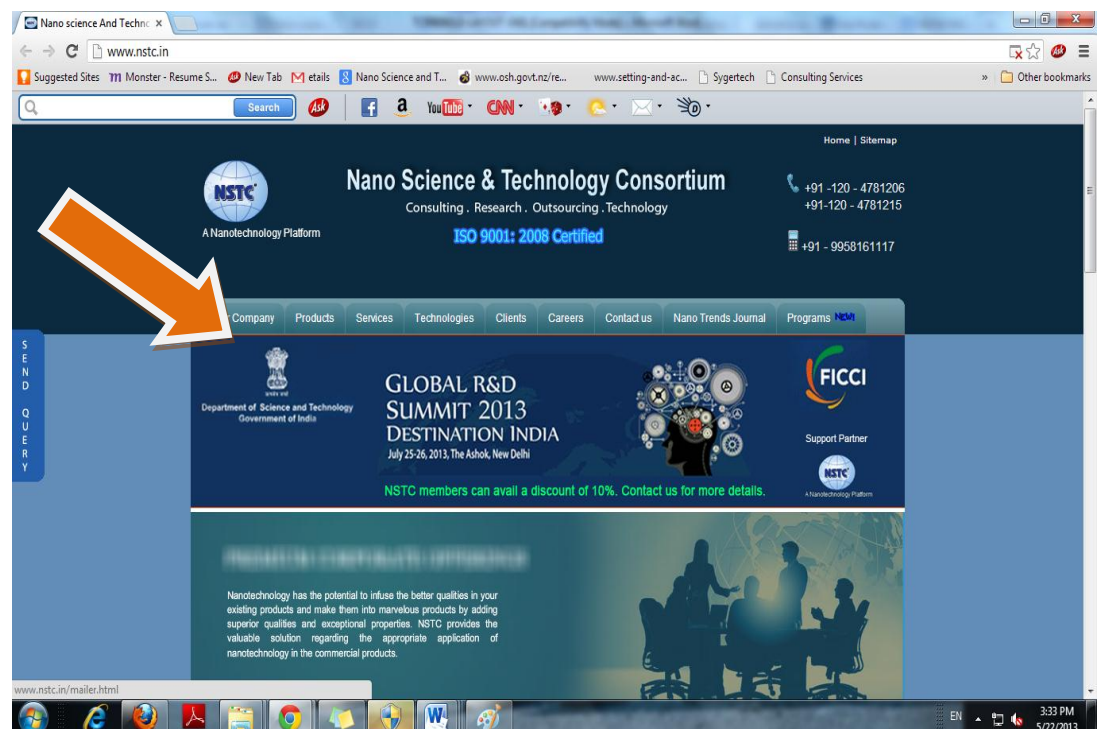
Nano science And Techno ×

www.nstc.in

Suggested Sites Monster - Resume S... New Tab etails Nano Science and T... www.osh.govt.nz/re... www.setting-and-ac... Sygertech Consulting Services » Other bookmarks

Search

Home | Sitemap

NSTC
A Nanotechnology Platform

Nano Science & Technology Consortium
Consulting . Research . Outsourcing . Technology
ISO 9001: 2008 Certified

+91 -120 - 4781206
+91-120 - 4781215

+91 - 9958161117

Company Products Services Technologies Clients Careers Contact us Nano Trends Journal Programs NEW

S E N D Q U E R Y

Department of Science and Technology
Government of India

GLOBAL R&D SUMMIT 2013
DESTINATION INDIA
July 25-26, 2013, The Ashok, New Delhi

FICCI
Support Partner
NSTC
A Nanotechnology Platform

NSTC members can avail a discount of 10%. Contact us for more details.

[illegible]

Nanotechnology has the potential to infuse the better qualities in your existing products and make them into marvelous products by adding superior qualities and exceptional properties. NSTC provides the valuable solution regarding the appropriate application of nanotechnology in the commercial products.

www.nstc.in/mailer.html

EN 3:33 PM 5/22/2013